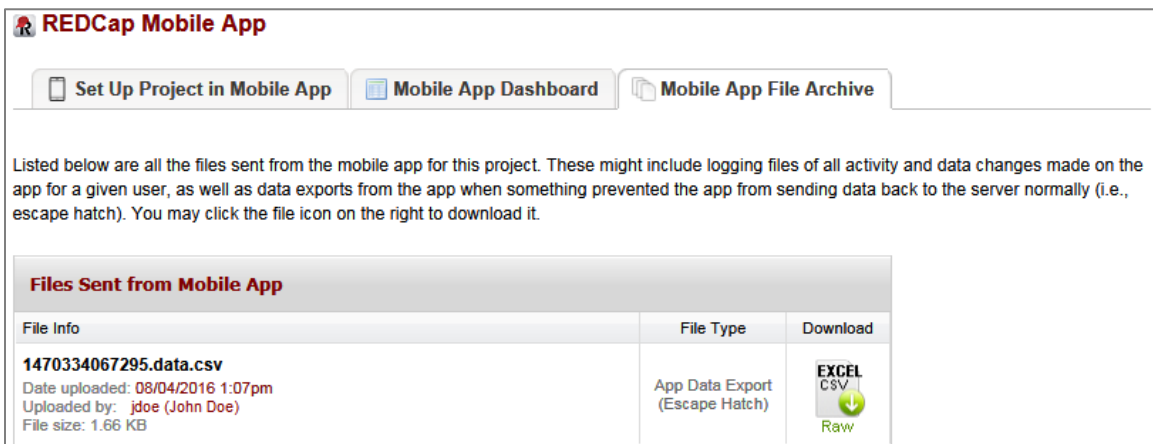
REDCap Mobile App

Set Up Project in Mobile App | Mobile App Dashboard | Mobile App File Archive

Listed below are all the files sent from the mobile app for this project. These might include logging files of all activity and data changes made on the app for a given user, as well as data exports from the app when something prevented the app from sending data back to the server normally (i.e., escape hatch). You may click the file icon on the right to download it.

Files Sent from Mobile App

| File Info | File Type | Download |
|---|---|---|
| 1470334067295.data.csv<br>Date uploaded: 08/04/2016 1:07pm<br>Uploaded by: jdoe (John Doe)<br>File size: 1.66 KB | App Data Export (Escape Hatch) | EXCEL CSV Raw |